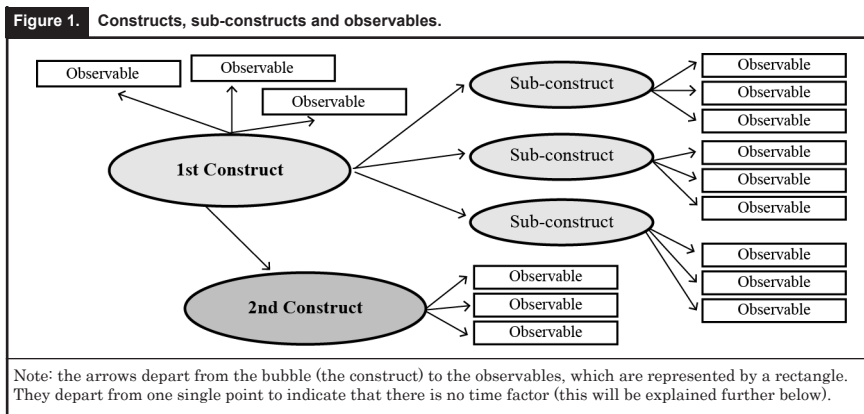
Figure 1. Constructs, sub-constructs and observables.

Observable

Observable

Observable

1st Construct

Sub-construct

Observable

Observable

Observable

Sub-construct

Observable

Observable

Observable

Sub-construct

Observable

Observable

Observable

2nd Construct

Observable

Observable

Observable

Note: the arrows depart from the bubble (the construct) to the observables, which are represented by a rectangle. They depart from one single point to indicate that there is no time factor (this will be explained further below).